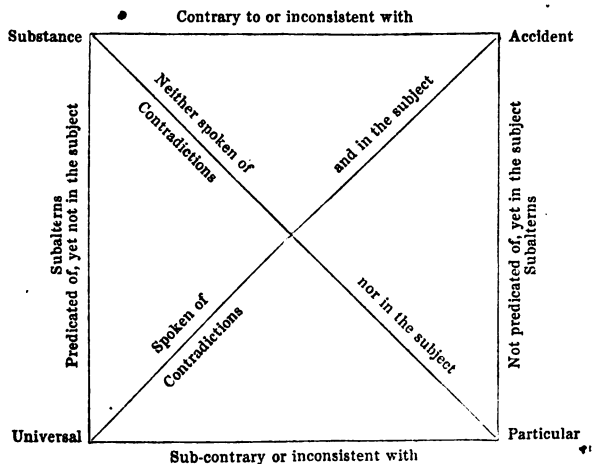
Contrary to or inconsistent with

Substance

Accident

Neither spoken of

Contradictions

and in the subject

Subalterns

Predicated of, yet not in the subject

Not predicated of, yet in the subject

Subalterns

Spoken of

Contradictions

nor in the subject

Universal

Particular

Sub-contrary or inconsistent with